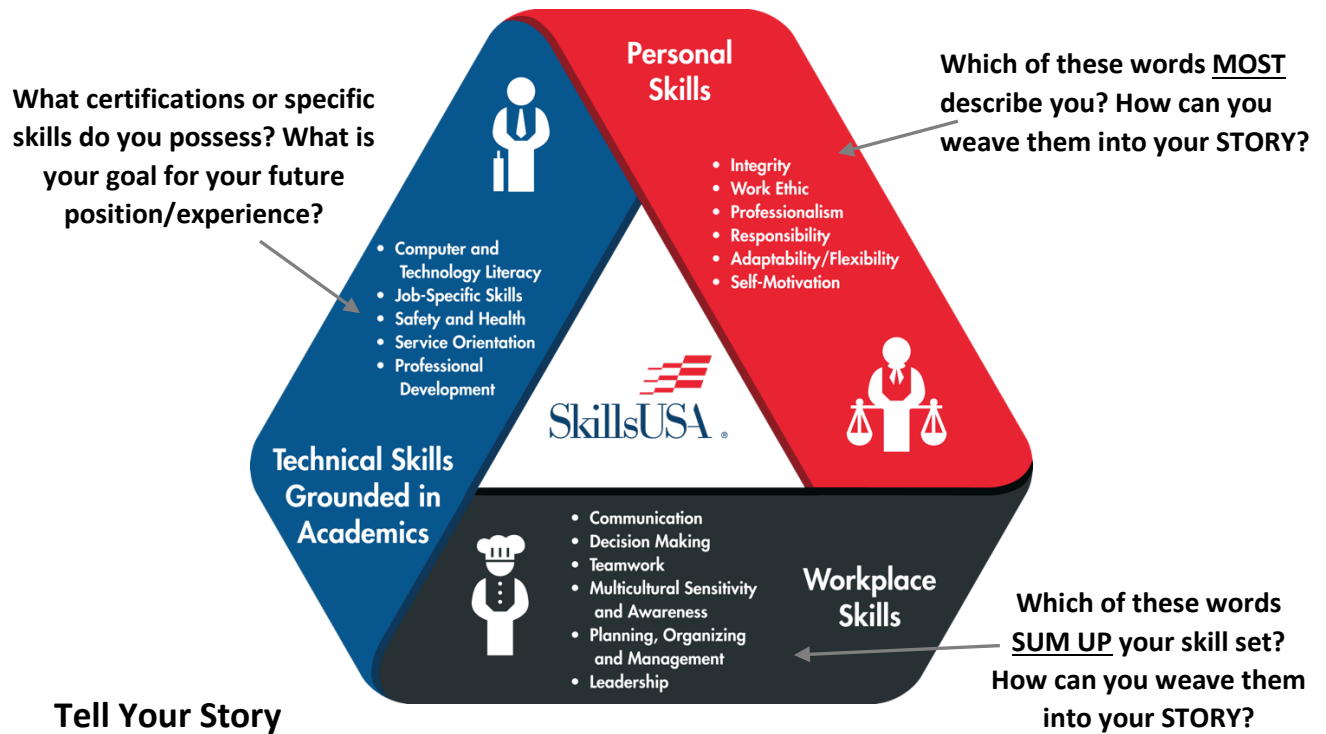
What certifications or specific skills do you possess? What is your goal for your future position/experience?

Personal Skills

- Integrity
- Work Ethic
- Professionalism
- Responsibility
- Adaptability/Flexibility
- Self-Motivation

Which of these words MOST describe you? How can you weave them into your STORY?

- Computer and Technology Literacy
- Job-Specific Skills
- Safety and Health
- Service Orientation
- Professional Development

Technical Skills Grounded in Academics

SkillsUSA®

- Communication
- Decision Making
- Teamwork
- Multicultural Sensitivity and Awareness
- Planning, Organizing and Management
- Leadership

Workplace Skills

Which of these words SUM UP your skill set? How can you weave them into your STORY?

Tell Your Story